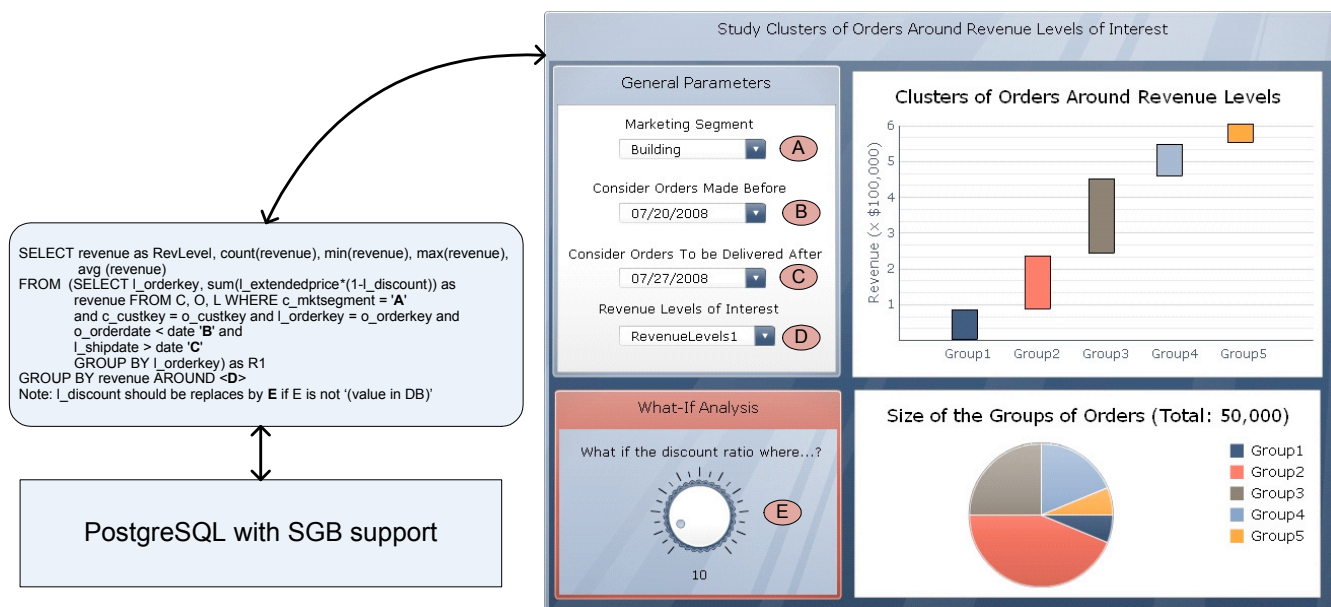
SELECT revenue as RevLevel, count(revenue), min(revenue), max(revenue), avg (revenue)
FROM (SELECT l_orderkey, sum(l_extendedprice*(1-l_discount)) as revenue FROM C, O, L WHERE c_mktsegment = '**A**' and c_custkey = o_custkey and l_orderkey = o_orderkey and o_orderdate < date '**B**' and l_shipdate > date '**C**' GROUP BY l_orderkey) as R1
GROUP BY revenue AROUND <**D**>
Note: l_discount should be replaces by **E** if E is not '(value in DB)'

PostgreSQL with SGB support

Study Clusters of Orders Around Revenue Levels of Interest

General Parameters

Marketing Segment
Building
A

Consider Orders Made Before
07/20/2008
B

Consider Orders To be Delivered After
07/27/2008
C

Revenue Levels of Interest
RevenueLevels1
D

Clusters of Orders Around Revenue Levels
Revenue (X $100,000)
6
5
4
3
2
1
Group1 Group2 Group3 Group4 Group5

What-If Analysis
What if the discount ratio where...?
E
10

Size of the Groups of Orders (Total: 50,000)
Group1
Group2
Group3
Group4
Group5